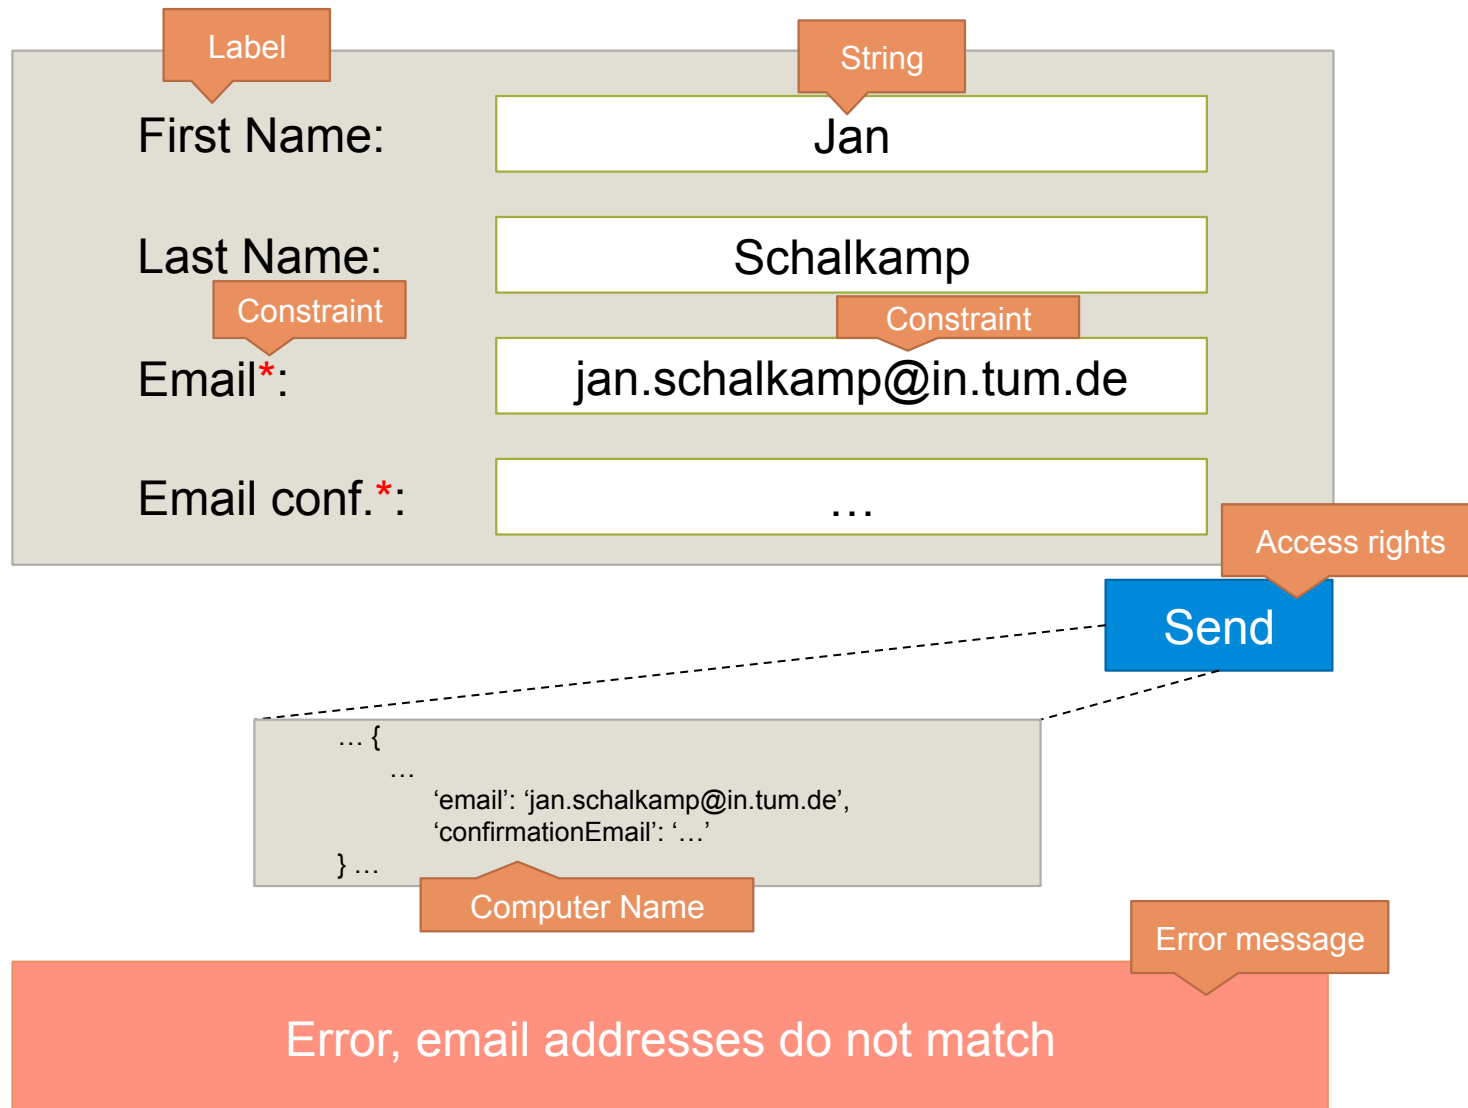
Label

String

First Name: Jan

Last Name: Schalkamp

Constraint

Constraint

Email*: jan.schalkamp@in.tum.de

Email conf.*: …

Access rights

Send

… {
…
‘email’: ‘jan.schalkamp@in.tum.de’,
‘confirmationEmail’: ‘…’
} …

Computer Name

Error message

Error, email addresses do not match